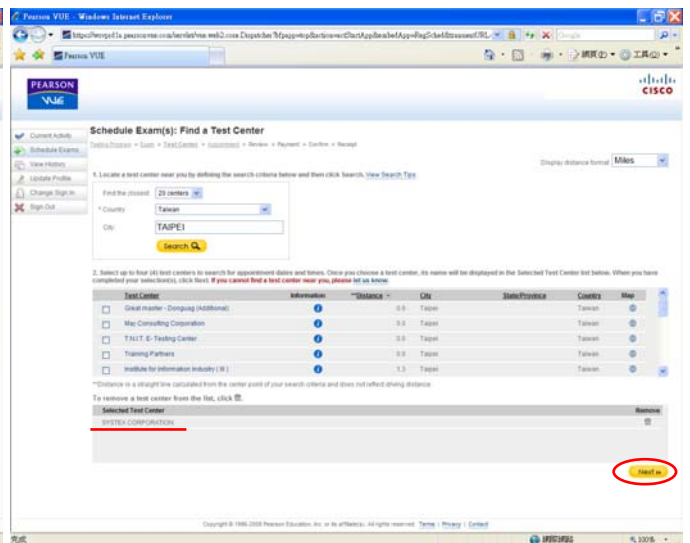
Pearson VUE - Windows Internet Explorer

https://wsr.pearsonvue.com/servlet/vue.web2.core.Dispatcher?wpage=topSectionvsrStartApp&embedApp=RegSchedulementURL

Pearson VUE

網頁(P) 工具(O)

PEARSON VUE

cisco

Current Activity
Schedule Exams
View History
Update Profile
Change Sign In
Sign Out

Schedule Exam(s): Find a Test Center

Testing Program > Exam > Test Centers > Appointment > Review > Payment > Confirm > Receipt

Display distance format Miles

1. Locate a test center near you by defining the search criteria below and then click Search. View Search Tips

Find the closest 20 centers

* Country Taiwan

City TAIPEI

Search

2. Select up to four (4) test centers to search for appointment dates and times. Once you choose a test center, its name will be displayed in the Selected Test Center list below. When you have completed your selection(s), click Next. If you cannot find a test center near you, please let us know.

| | Test Center | Information | **Distance | City | State/Province | Country | Map |
|---|---|---|---|---|---|---|---|
| | Great master - Dongyang (Additional) | | 0.0 | Taipei | | Taiwan | |
| | Mac Consulting Corporation | | 0.0 | Taipei | | Taiwan | |
| | T.N.I.T. E- Testing Center | | 0.0 | Taipei | | Taiwan | |
| | Training Partners | | 0.0 | Taipei | | Taiwan | |
| | Institute for Information Industry ( III ) | | 1.1 | Taipei | | Taiwan | |

**Distance is a straight line calculated from the center point of your search criteria and does not reflect driving distance.

To remove a test center from the list, click

| Selected Test Center | Remove |
|---|---|
| SYSTEX CORPORATION | |

Next »

Copyright © 1996-2008 Pearson Education, Inc. or its affiliate(s). All rights reserved. Terms | Privacy | Contact

完成

網際網路

100%